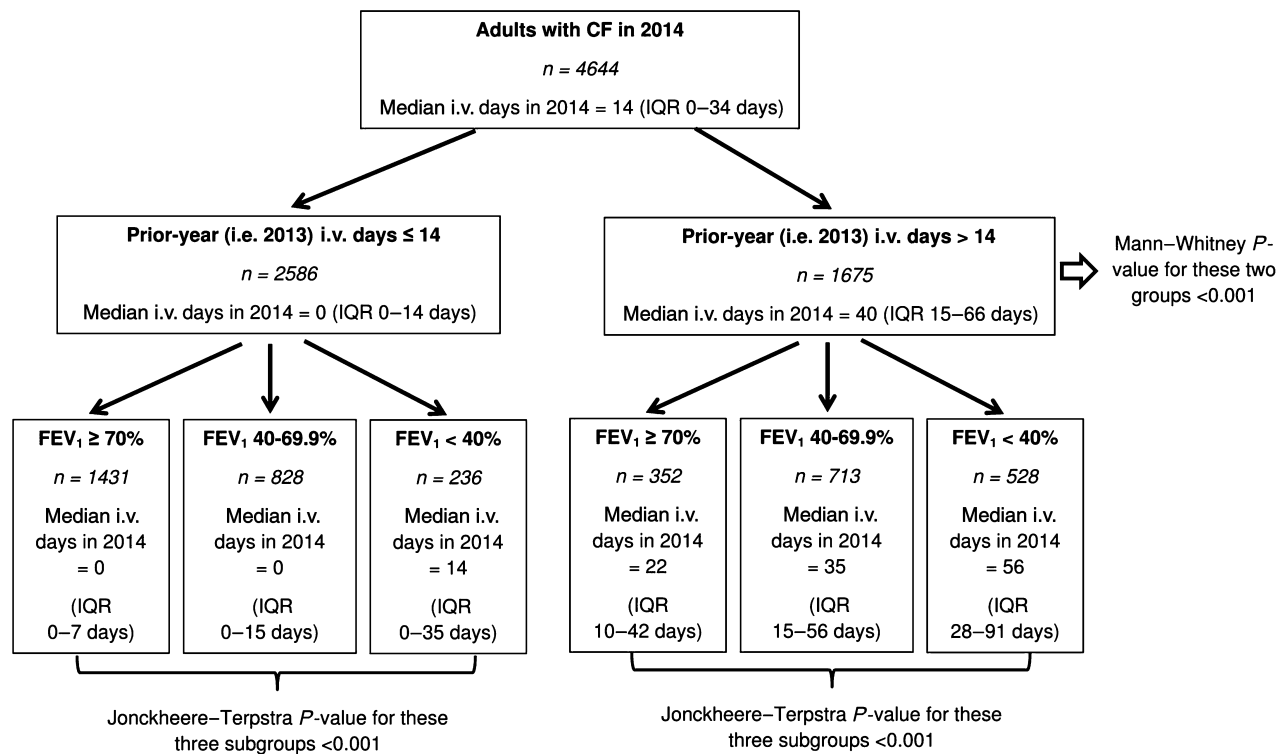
**Adults with CF in 2014**

*n = 4644*

Median i.v. days in 2014 = 14 (IQR 0–34 days)

**Prior-year (i.e. 2013) i.v. days ≤ 14**

*n = 2586*

Median i.v. days in 2014 = 0 (IQR 0–14 days)

**Prior-year (i.e. 2013) i.v. days > 14**

*n = 1675*

Median i.v. days in 2014 = 40 (IQR 15–66 days)

Mann–Whitney *P*-value for these two groups <0.001

**FEV$_1$ ≥ 70%**

*n = 1431*

Median i.v. days in 2014 = 0

(IQR 0–7 days)

**FEV$_1$ 40-69.9%**

*n = 828*

Median i.v. days in 2014 = 0

(IQR 0–15 days)

**FEV$_1$ < 40%**

*n = 236*

Median i.v. days in 2014 = 14

(IQR 0–35 days)

**FEV$_1$ ≥ 70%**

*n = 352*

Median i.v. days in 2014 = 22

(IQR 10–42 days)

**FEV$_1$ 40-69.9%**

*n = 713*

Median i.v. days in 2014 = 35

(IQR 15–56 days)

**FEV$_1$ < 40%**

*n = 528*

Median i.v. days in 2014 = 56

(IQR 28–91 days)

Jonckheere–Terpstra *P*-value for these three subgroups <0.001

Jonckheere–Terpstra *P*-value for these three subgroups <0.001